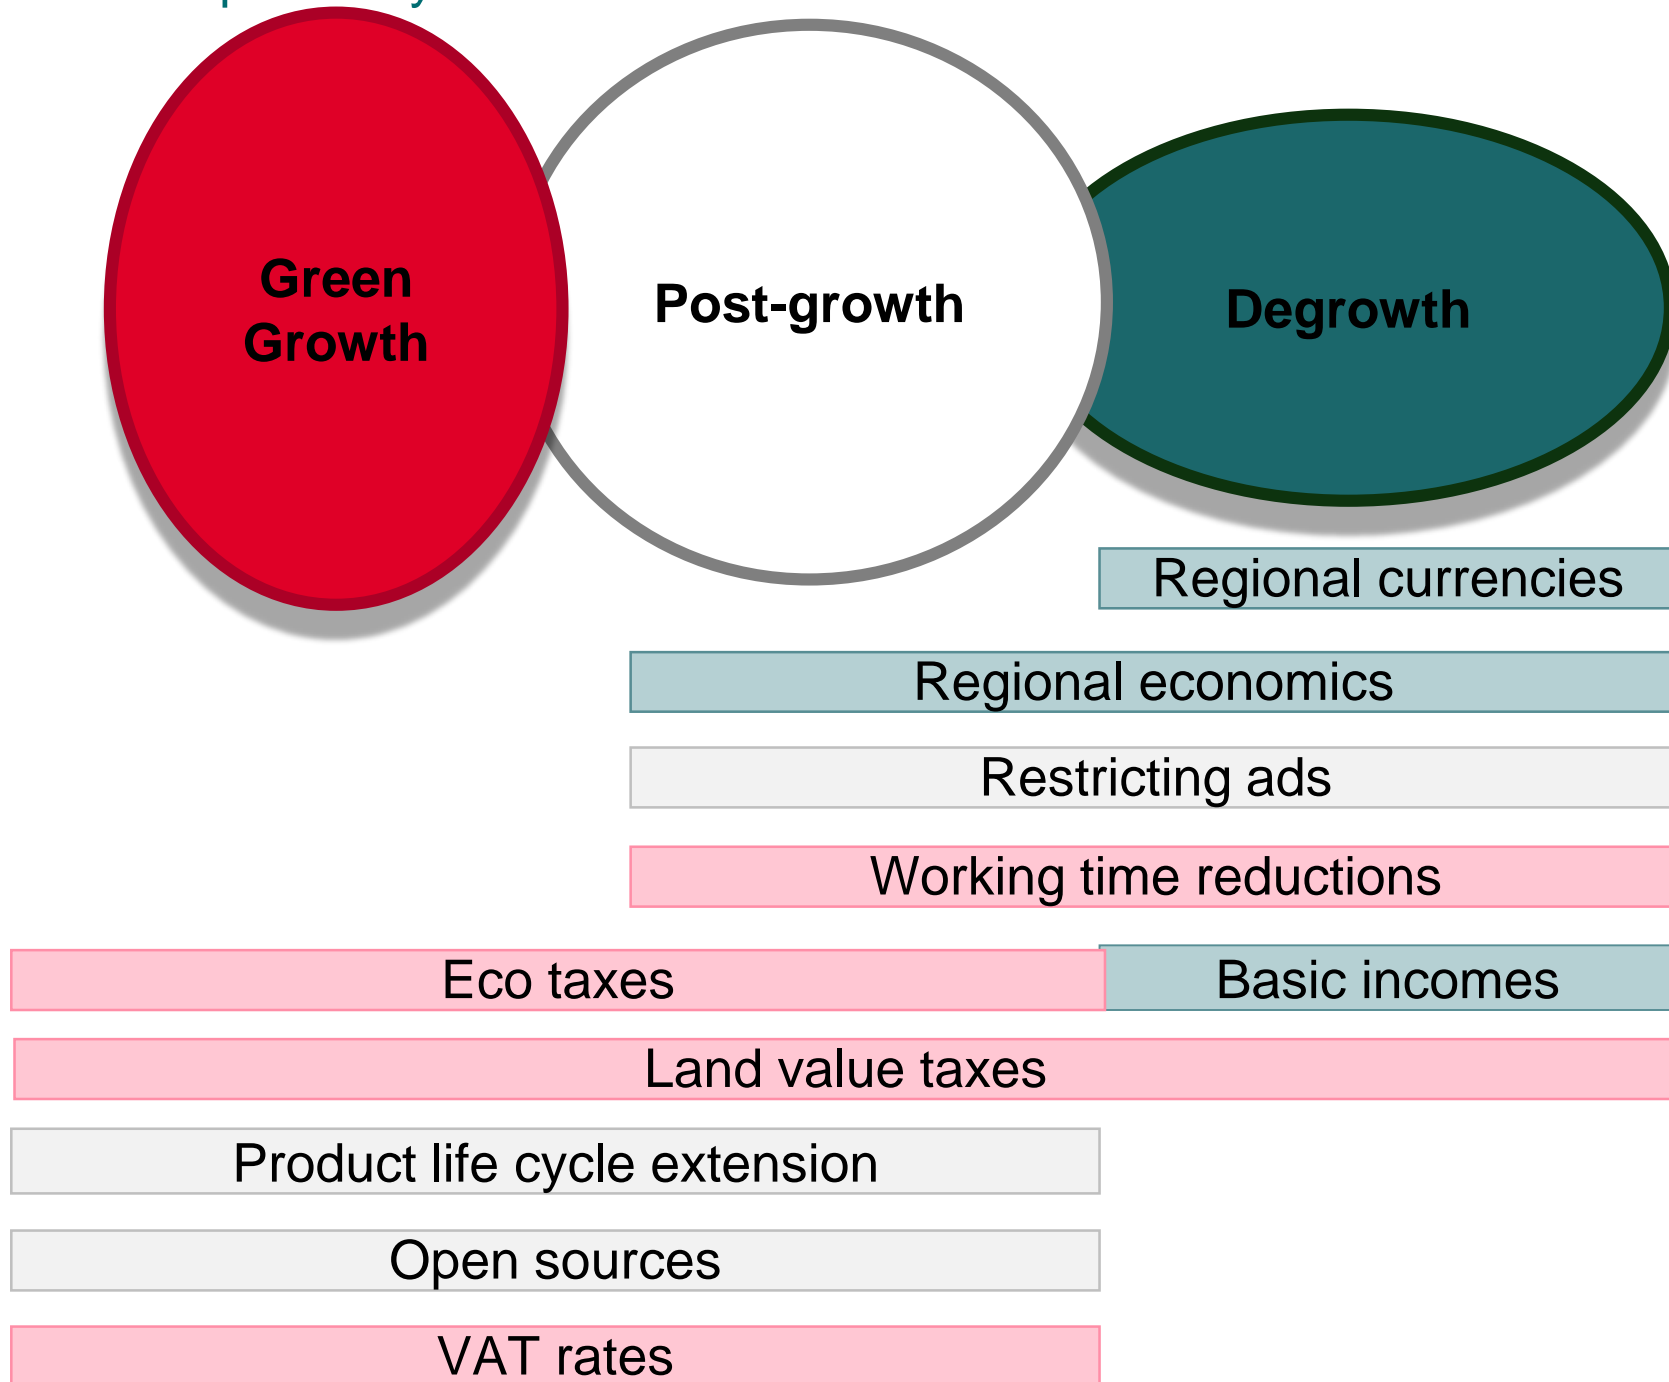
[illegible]

Green Growth

Post-growth

Degrowth

Regional currencies

Regional economics

Restricting ads

Working time reductions

Eco taxes

Basic incomes

Land value taxes

Product life cycle extension

Open sources

VAT rates